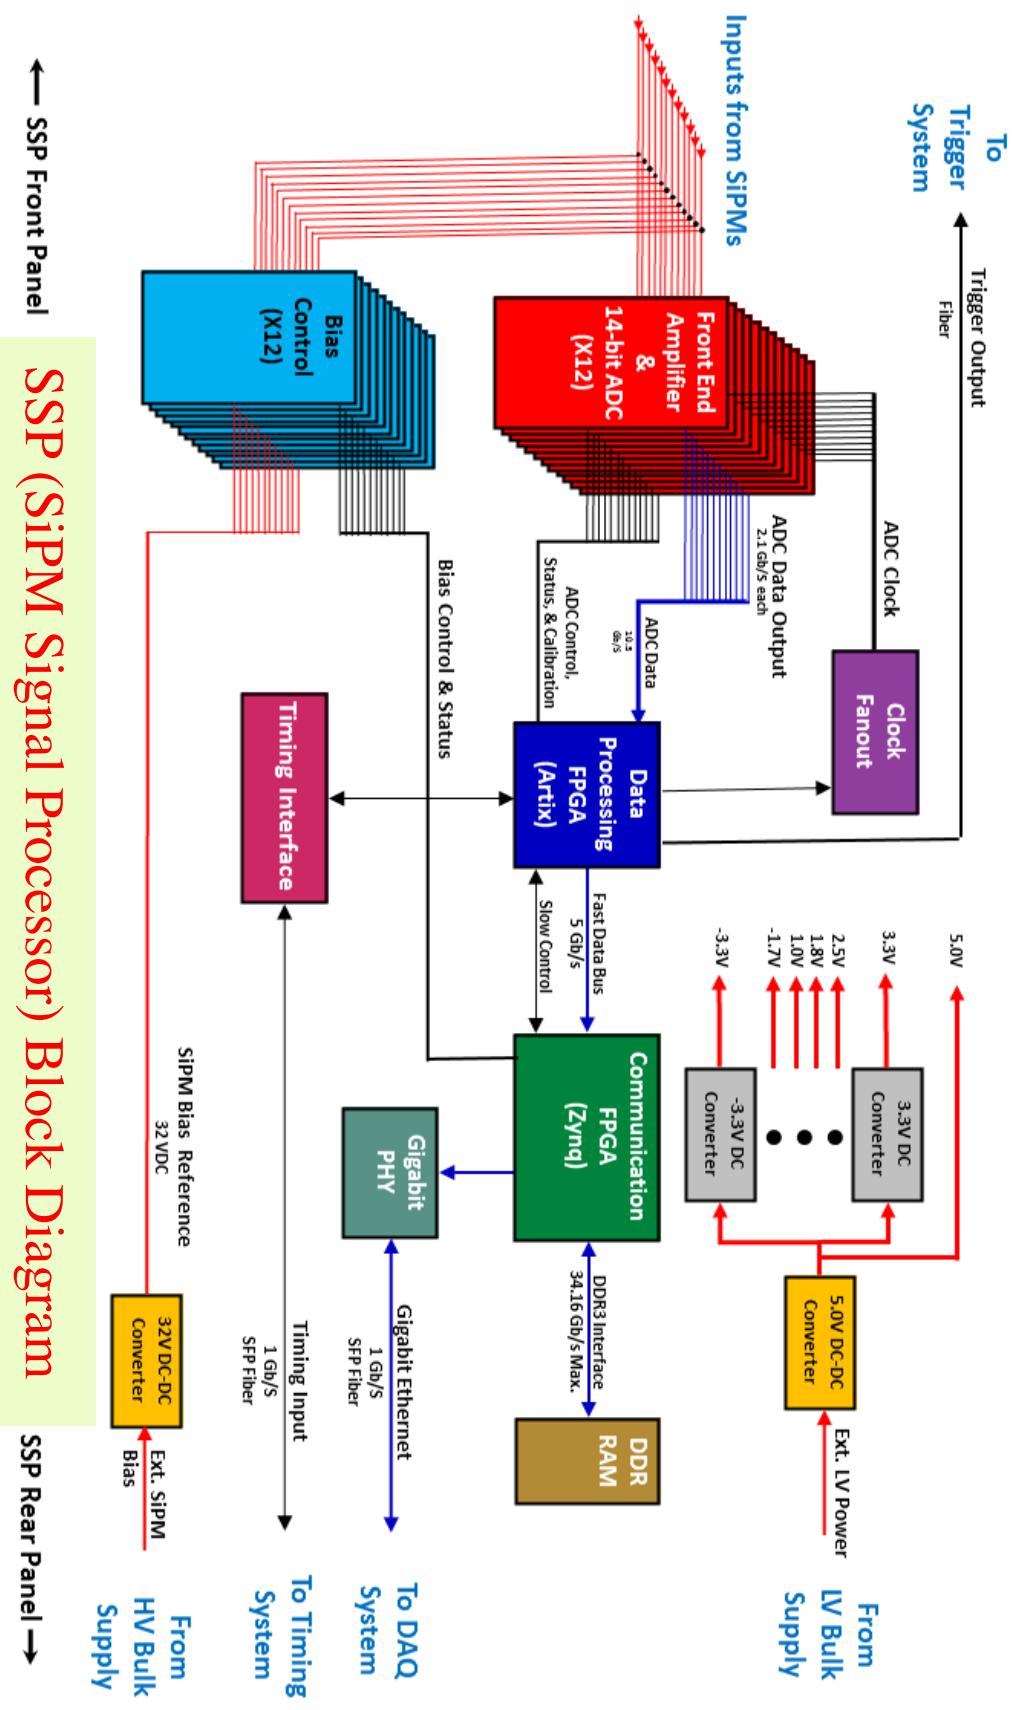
SSP (SiPM Signal Processor) Block Diagram

← SSP Front Panel

SSP Rear Panel →

To Trigger System

Trigger Output
Fiber

Inputs from SiPMs

Front End Amplifier & 14-bit ADC (X12)

Bias Control (X12)

ADC Clock

Clock Fanout

ADC Data Output
2.1 Gb/S each

ADC Data
10.5 Gb/S

ADC Control, Status, & Calibration

Bias Control & Status

Data Processing FPGA (Artix)

Timing Interface

Fast Data Bus
5 Gb/S

Slow Control

Communication FPGA (Zynq)

Gigabit PHY

DDR3 Interface
34.16 Gb/s Max.

DDR RAM

5.0V

3.3V

2.5V
1.8V
1.0V
-1.7V

-3.3V

3.3V DC Converter

-3.3V DC Converter

5.0V DC-DC Converter

Ext. LV Power

From LV Bulk Supply

Gigabit Ethernet
1 Gb/S
SFP Fiber

To DAQ System

Timing Input
1 Gb/S
SFP Fiber

To Timing System

SiPM Bias Reference
32 VDC

32V DC-DC Converter

Ext. SiPM Bias

From HV Bulk Supply